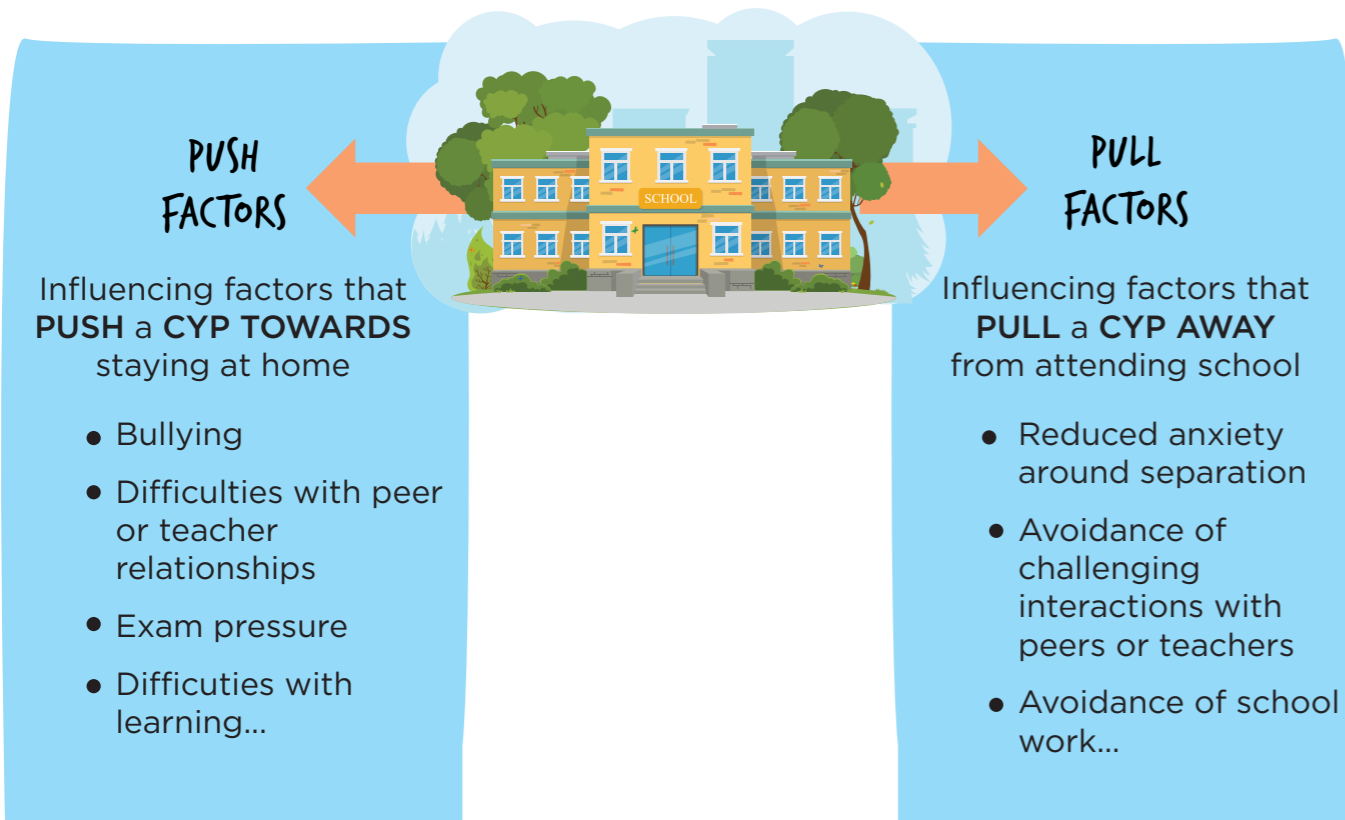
PUSH FACTORS

Influencing factors that **PUSH** a **CYP TOWARDS** staying at home

- Bullying
- Difficulties with peer or teacher relationships
- Exam pressure
- Difficuties with learning...

SCHOOL

PULL FACTORS

Influencing factors that **PULL** a **CYP AWAY** from attending school

- Reduced anxiety around separation
- Avoidance of challenging interactions with peers or teachers
- Avoidance of school work...